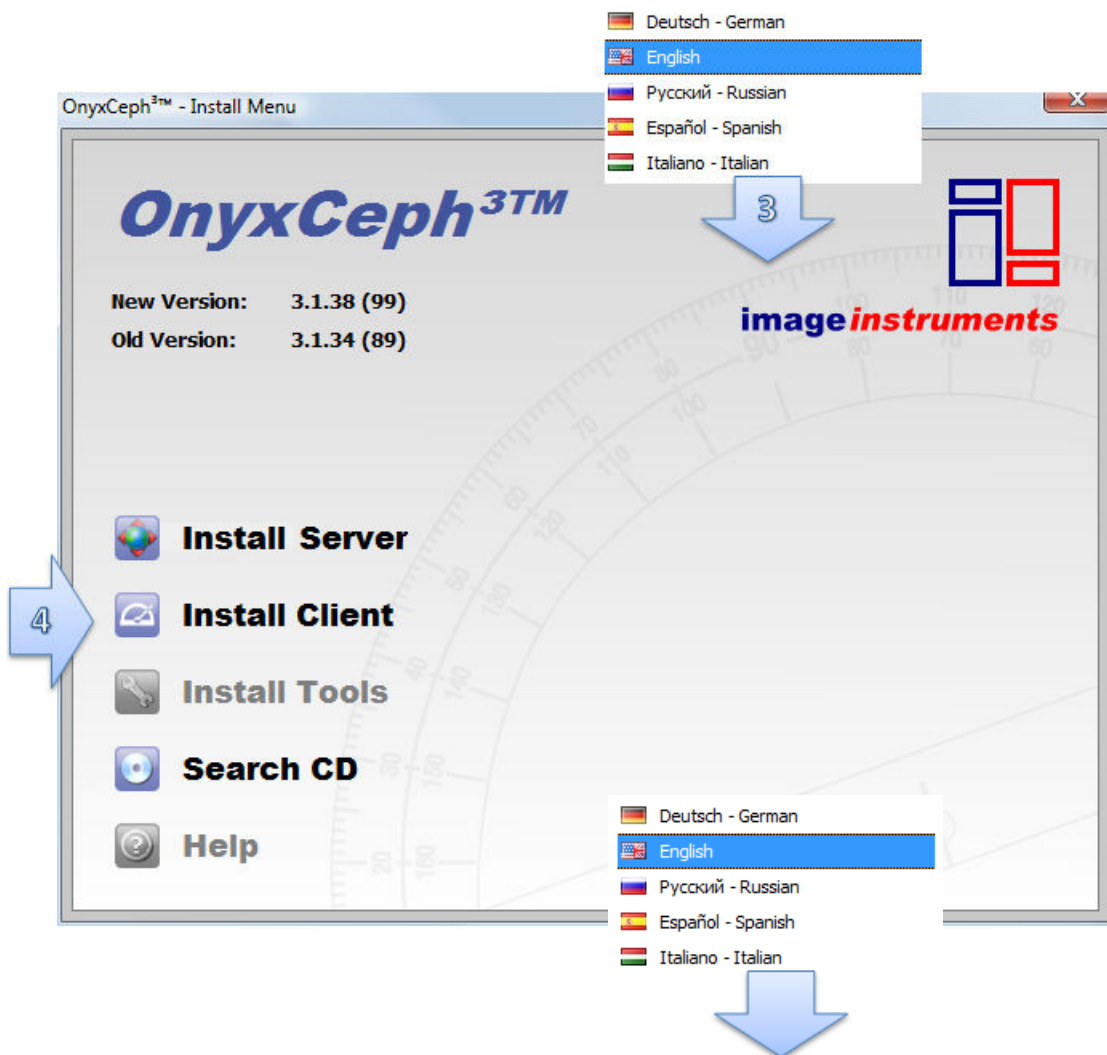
Deutsch - German
English
Русский - Russian
Español - Spanish
Italiano - Italian

OnyxCeph³™ - Install Menu

3

OnyxCeph³™

New Version: 3.1.38 (99)
Old Version: 3.1.34 (89)

image instruments

Install Server

4

Install Client

Install Tools

Search CD

Help

Deutsch - German
English
Русский - Russian
Español - Spanish
Italiano - Italian